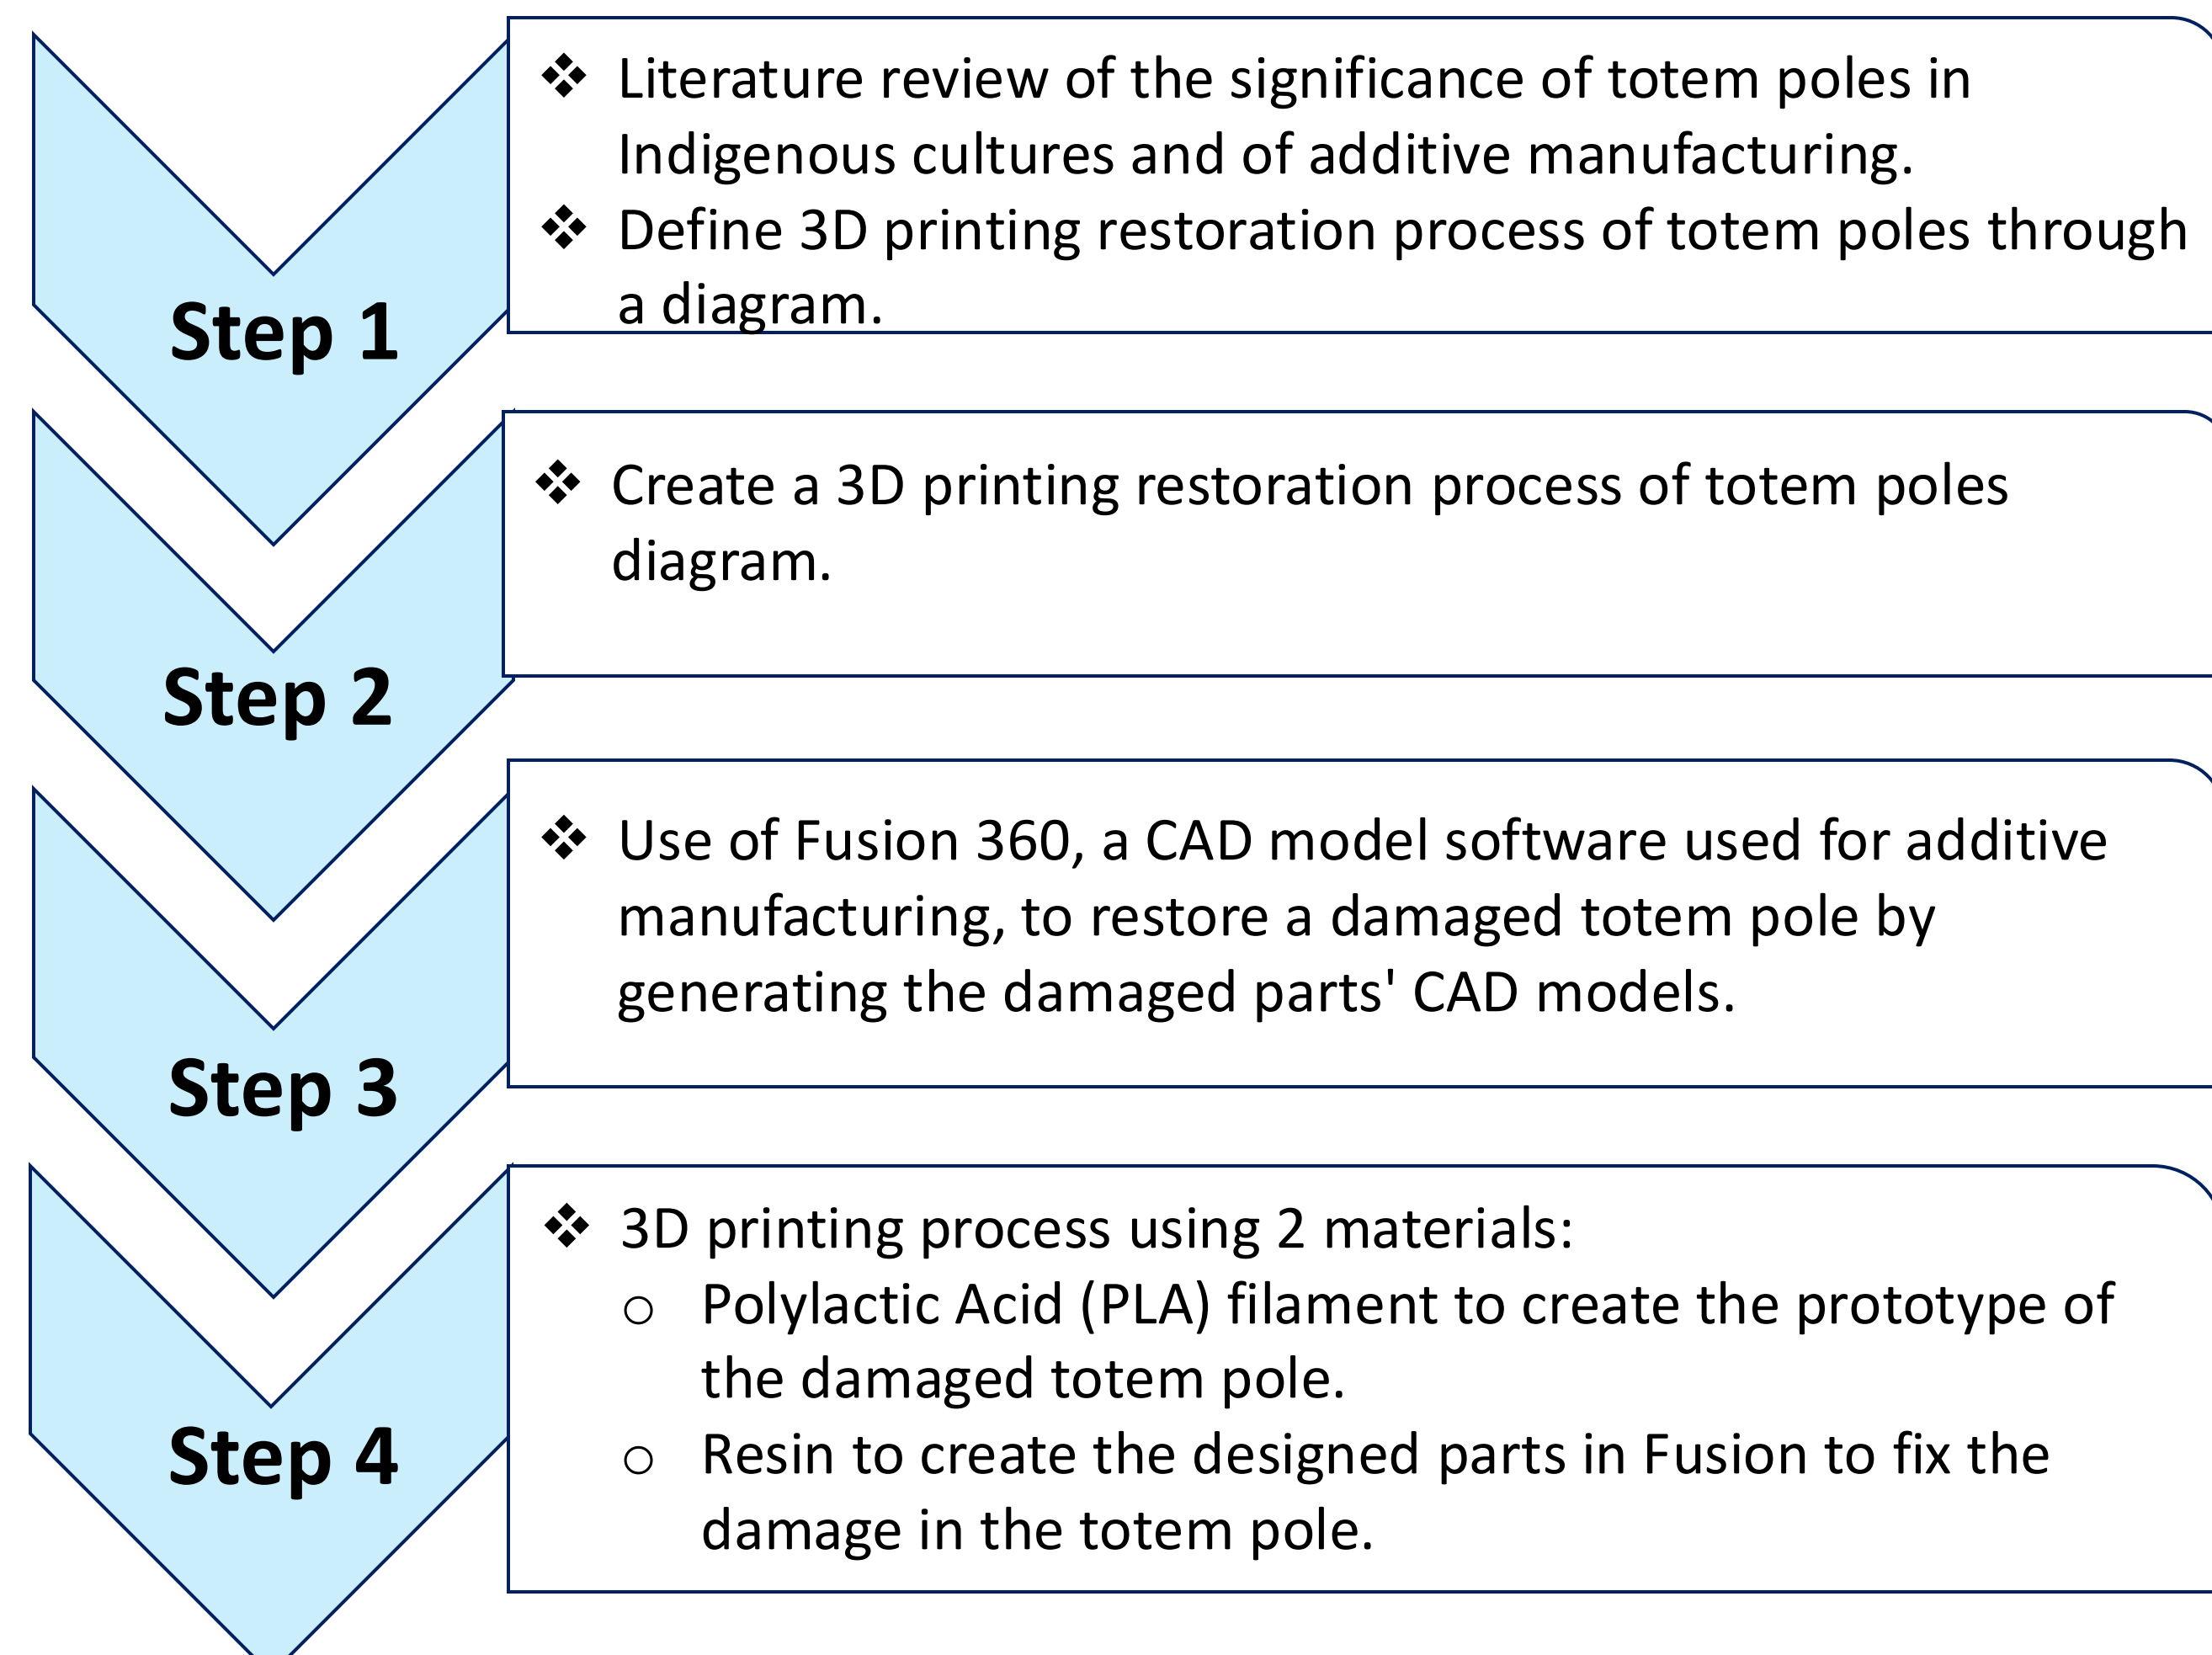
Step 1

❖ Literature review of the significance of totem poles in Indigenous cultures and of additive manufacturing.
❖ Define 3D printing restoration process of totem poles through a diagram.

Step 2

❖ Create a 3D printing restoration process of totem poles diagram.

Step 3

❖ Use of Fusion 360, a CAD model software used for additive manufacturing, to restore a damaged totem pole by generating the damaged parts' CAD models.

Step 4

❖ 3D printing process using 2 materials:
○ Polylactic Acid (PLA) filament to create the prototype of the damaged totem pole.
○ Resin to create the designed parts in Fusion to fix the damage in the totem pole.